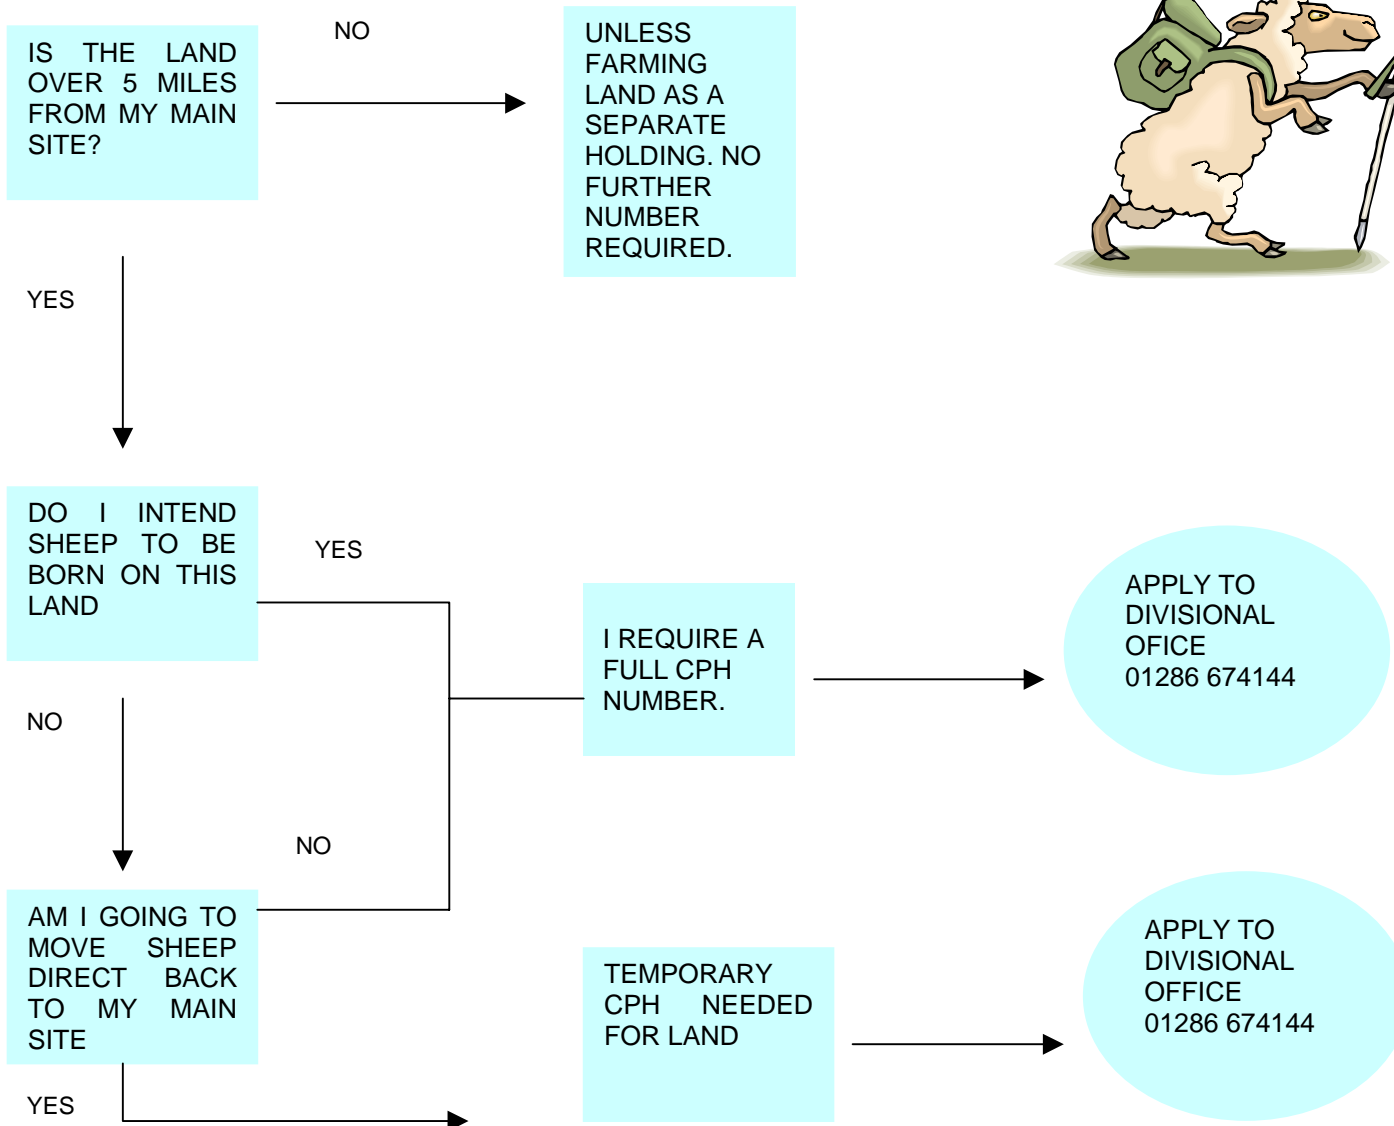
IS THE LAND OVER 5 MILES FROM MY MAIN SITE?

NO

UNLESS FARMING LAND AS A SEPARATE HOLDING. NO FURTHER NUMBER REQUIRED.

YES

DO I INTEND SHEEP TO BE BORN ON THIS LAND

YES

I REQUIRE A FULL CPH NUMBER.

APPLY TO DIVISIONAL OFICE 01286 674144

NO

NO

AM I GOING TO MOVE SHEEP DIRECT BACK TO MY MAIN SITE

TEMPORARY CPH NEEDED FOR LAND

APPLY TO DIVISIONAL OFFICE 01286 674144

YES